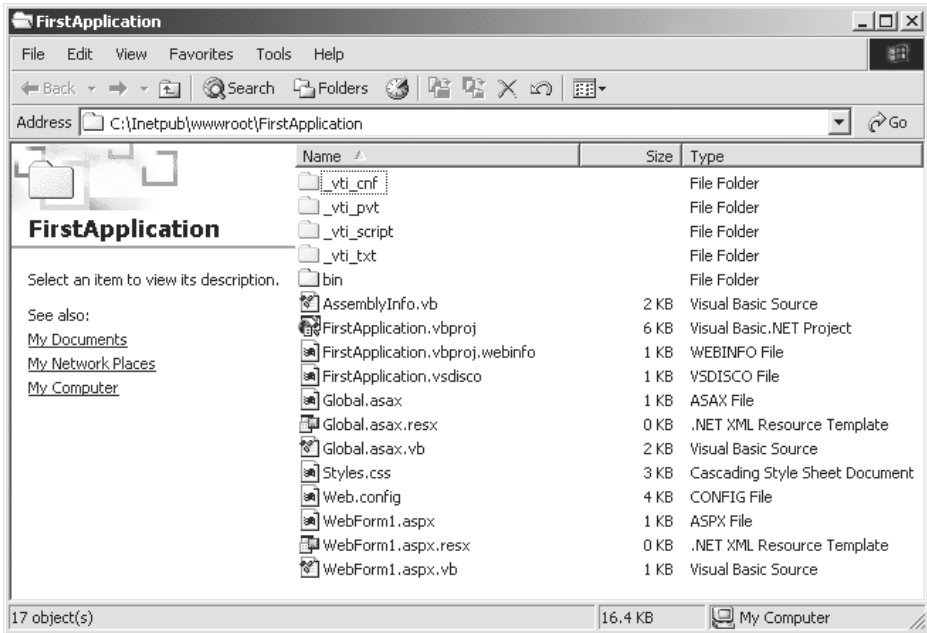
FirstApplication

File Edit View Favorites Tools Help

Back Search Folders

Address C:\Inetpub\wwwroot\FirstApplication Go

FirstApplication

Select an item to view its description.

See also:
My Documents
My Network Places
My Computer

| Name | Size | Type |
|---|---|---|
| _vti_cnf | | File Folder |
| _vti_pvt | | File Folder |
| _vti_script | | File Folder |
| _vti_txt | | File Folder |
| bin | | File Folder |
| AssemblyInfo.vb | 2 KB | Visual Basic Source |
| FirstApplication.vbproj | 6 KB | Visual Basic.NET Project |
| FirstApplication.vbproj.webinfo | 1 KB | WEBINFO File |
| FirstApplication.vsdisco | 1 KB | VSDISCO File |
| Global.asax | 1 KB | ASAX File |
| Global.asax.resx | 0 KB | .NET XML Resource Template |
| Global.asax.vb | 2 KB | Visual Basic Source |
| Styles.css | 3 KB | Cascading Style Sheet Document |
| Web.config | 4 KB | CONFIG File |
| WebForm1.aspx | 1 KB | ASPX File |
| WebForm1.aspx.resx | 0 KB | .NET XML Resource Template |
| WebForm1.aspx.vb | 1 KB | Visual Basic Source |

17 object(s) 16.4 KB My Computer